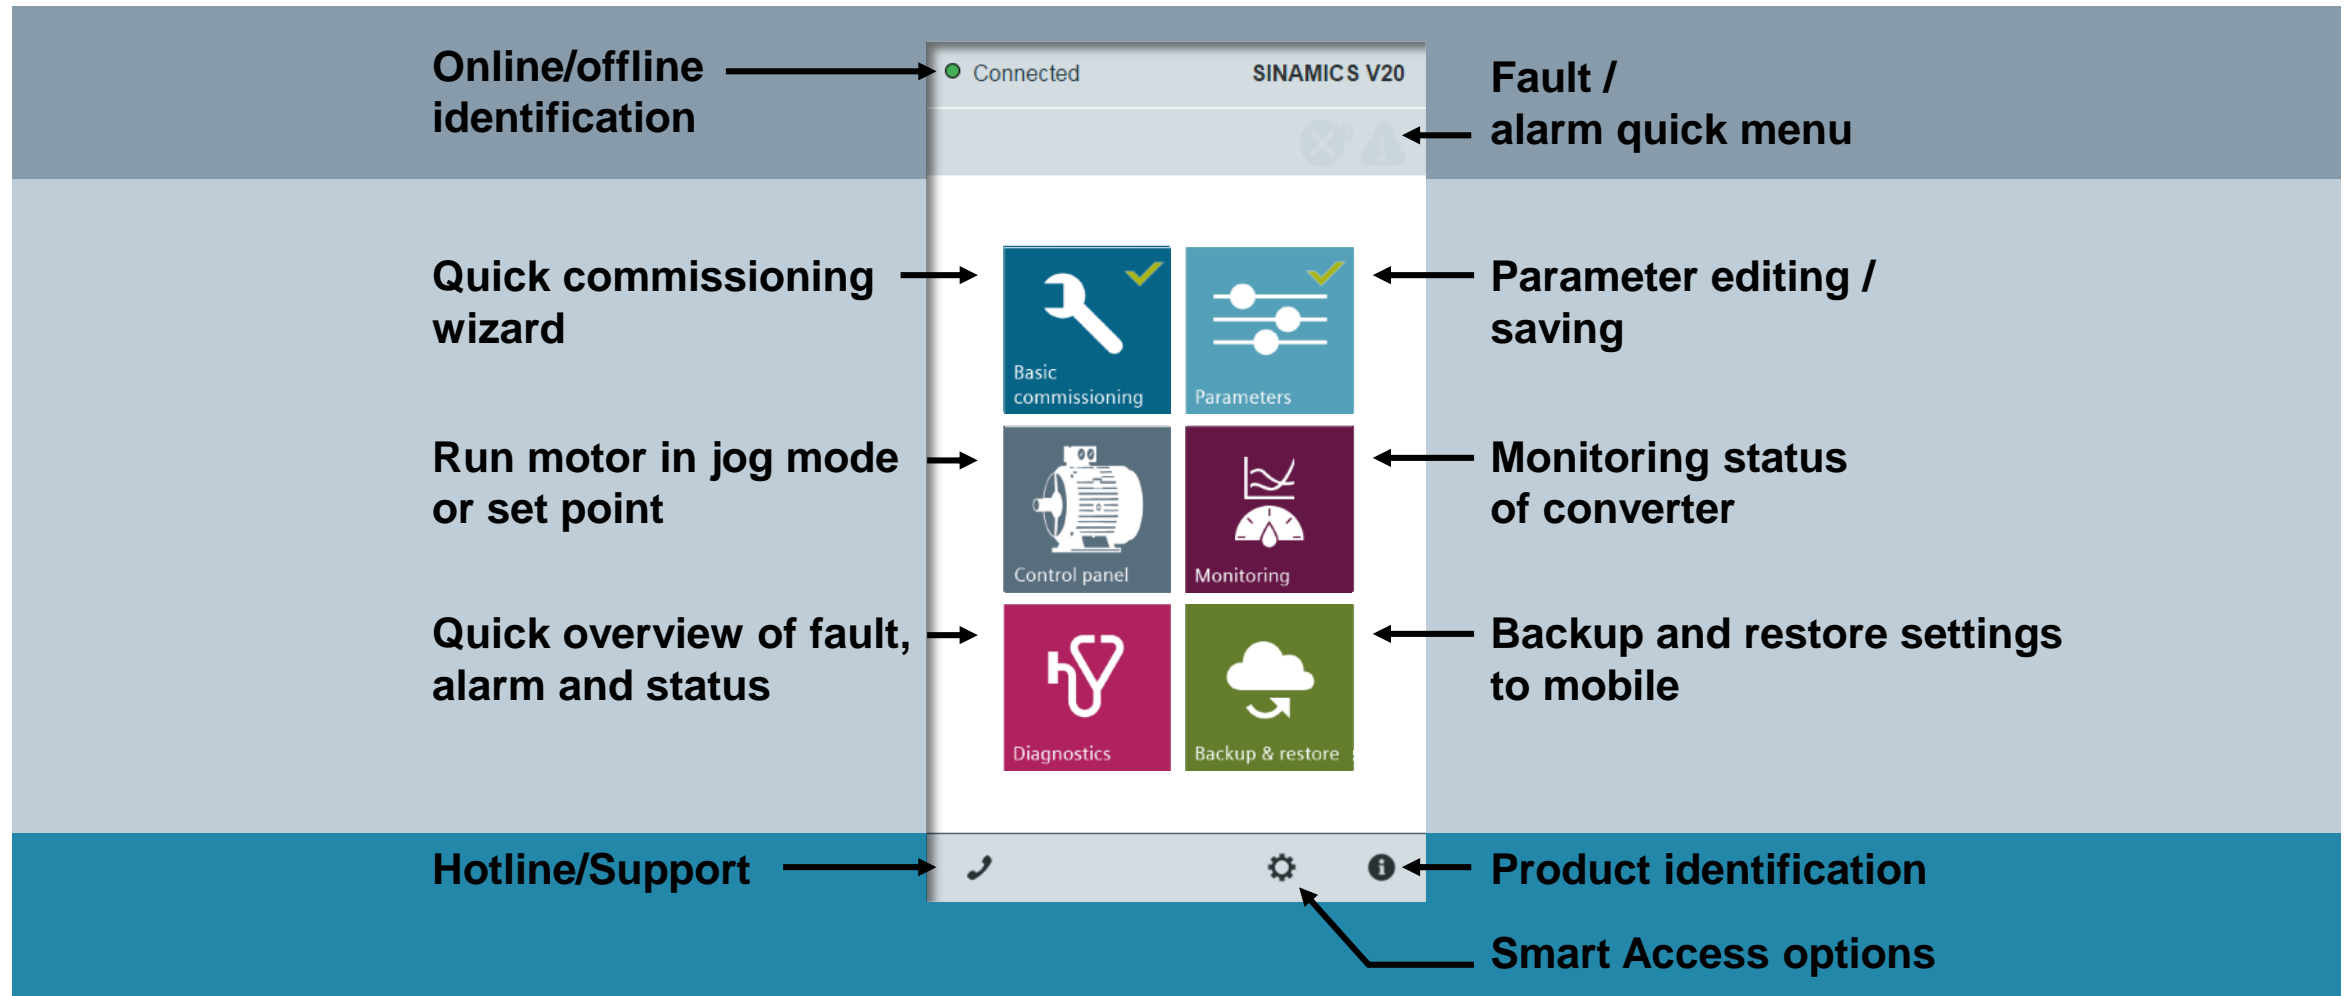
Online/offline identification

Connected

SINAMICS V20

Fault / alarm quick menu

Quick commissioning wizard

Basic commissioning

Parameters

Parameter editing / saving

Run motor in jog mode or set point

Control panel

Monitoring

Monitoring status of converter

Quick overview of fault, alarm and status

Diagnostics

Backup & restore

Backup and restore settings to mobile

Hotline/Support

Product identification

Smart Access options